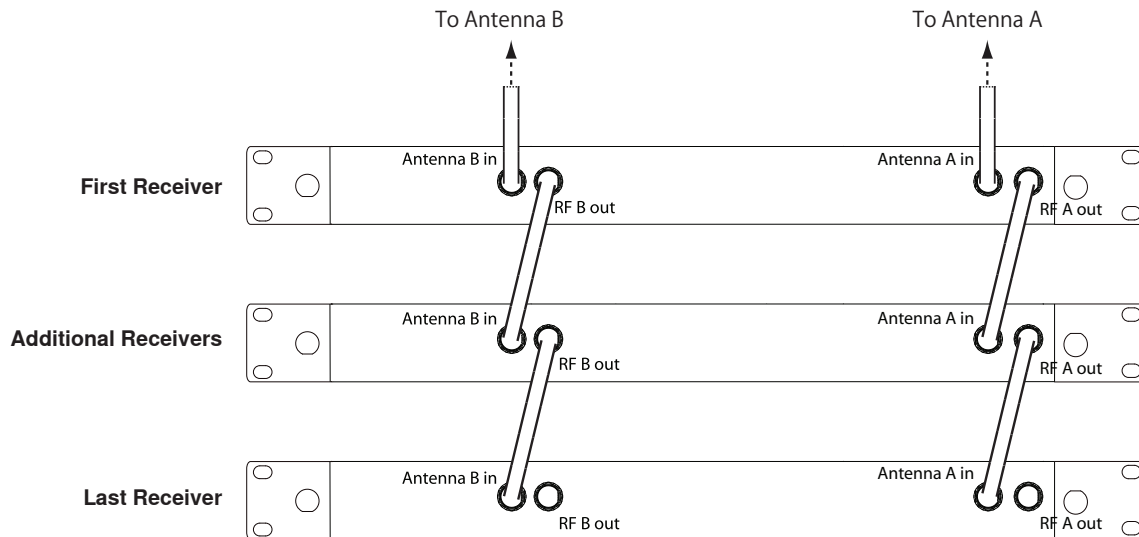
To Antenna B

To Antenna A

First Receiver

Antenna B in

RF B out

Antenna A in

RF A out

Additional Receivers

Antenna B in

RF B out

Antenna A in

RF A out

Last Receiver

Antenna B in

RF B out

Antenna A in

RF A out